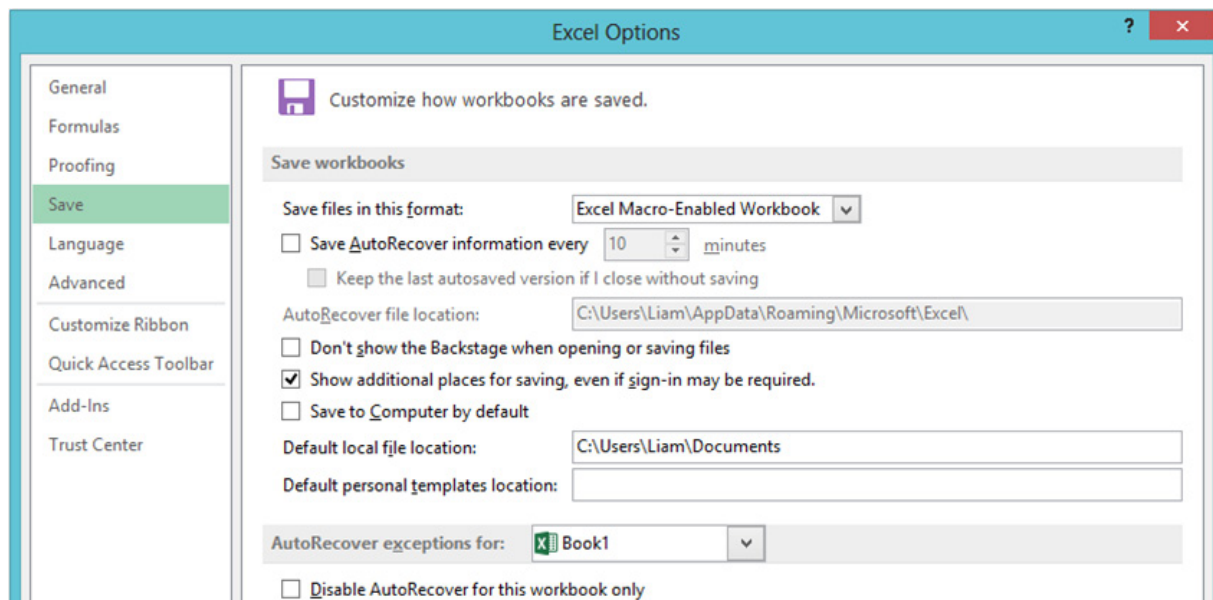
Excel Options

?

General

Formulas

Proofing

Save

Language

Advanced

Customize Ribbon

Quick Access Toolbar

Add-Ins

Trust Center

Customize how workbooks are saved.

Save workbooks

Save files in this format: Excel Macro-Enabled Workbook

Save AutoRecover information every 10 minutes

Keep the last autosaved version if I close without saving

AutoRecover file location: C:\Users\Liam\AppData\Roaming\Microsoft\Excel\

Don't show the Backstage when opening or saving files

Show additional places for saving, even if sign-in may be required.

Save to Computer by default

Default local file location: C:\Users\Liam\Documents

Default personal templates location:

AutoRecover exceptions for: Book1

Disable AutoRecover for this workbook only